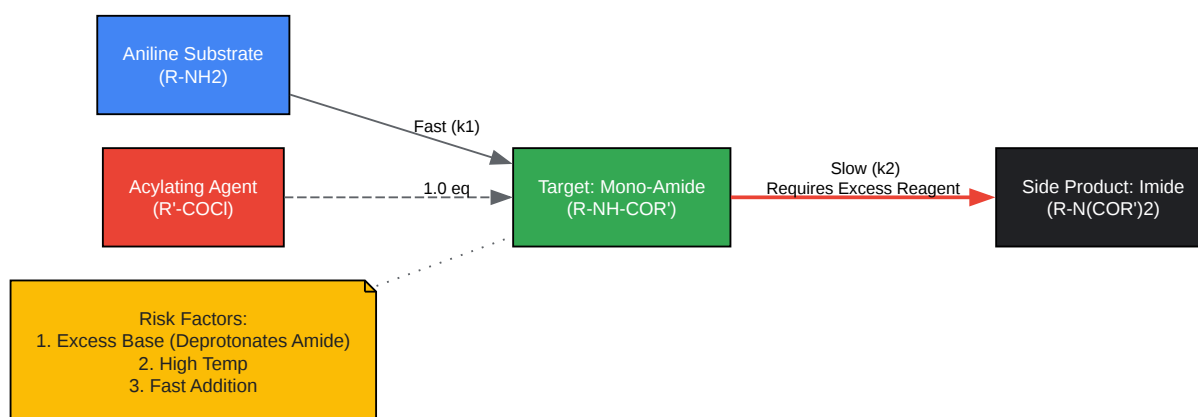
Aniline Substrate
(R-NH2)

Fast (k1)

Acylating Agent
(R'-COCl)

1.0 eq

Target: Mono-Amide
(R-NH-COR')

Slow (k2)
Requires Excess Reagent

Side Product: Imide
(R-N(COR')2)

Risk Factors:
1. Excess Base (Deprotonates Amide)
2. High Temp
3. Fast Addition